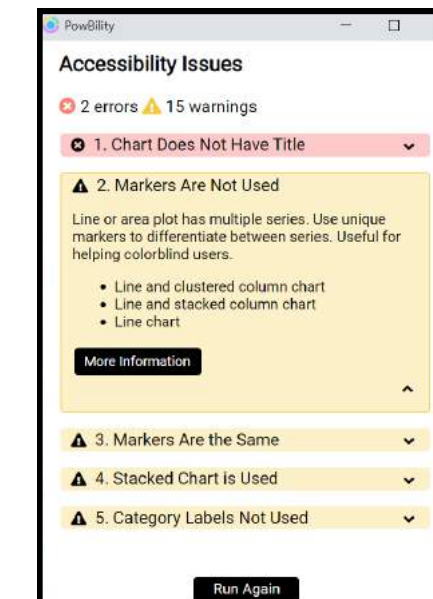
PowBility

Accessibility Issues

2 errors 15 warnings

1. Chart Does Not Have Title

2. Markers Are Not Used

Line or area plot has multiple series. Use unique markers to differentiate between series. Useful for helping colorblind users.

- Line and clustered column chart
- Line and stacked column chart
- Line chart

More Information

3. Markers Are the Same

4. Stacked Chart is Used

5. Category Labels Not Used

Run Again